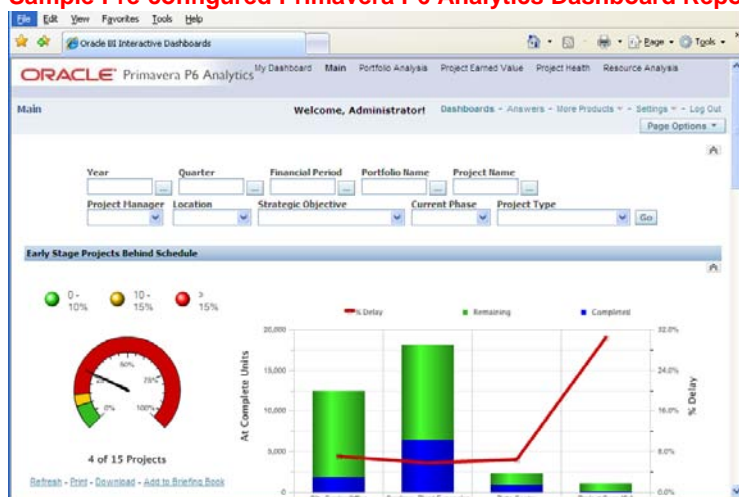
Sample P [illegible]onfigured Primavera P6 Analytics Dashboard Repo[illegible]

File Edit View Favorites Tools Help

Oracle BI Interactive Dashboards

Page · Tools ·

ORACLE Primavera P6 Analytics

My Dashboard Main Portfolio Analysis Project Earned Value Project Health Resource Analysis

Main

Welcome, Administrator!

Dashboards · Answers · More Products · Settings · Log Out

Page Options

Year Quarter Financial Period Portfolio Name Project Name

Project Manager Location Strategic Objective Current Phase Project Type

Go

Early Stage Projects Behind Schedule

0 - 10%
10 - 15%
> 15%

50%
75%
0%
100%

4 of 15 Projects

Refresh - Print - Download - Add to Briefing Book

% Delay Remaining Completed

At Complete Units

20,000
15,000
10,000
5,000
0

% Delay

32.0%
24.0%
16.0%
8.0%
0.0%